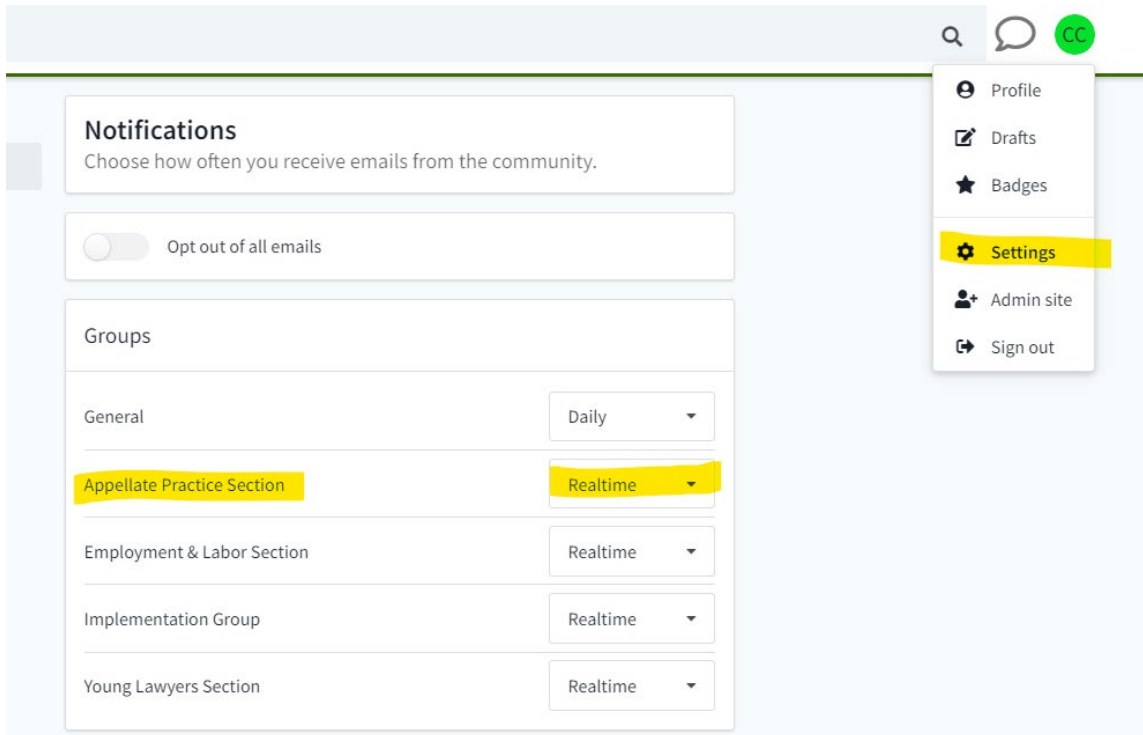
CC

Profile
Drafts
Badges
Settings
Admin site
Sign out

Notifications
Choose how often you receive emails from the community.

Opt out of all emails

Groups

| | |
|---|---|
| General | Daily |
| Appellate Practice Section | Realtime |
| Employment & Labor Section | Realtime |
| Implementation Group | Realtime |
| Young Lawyers Section | Realtime |